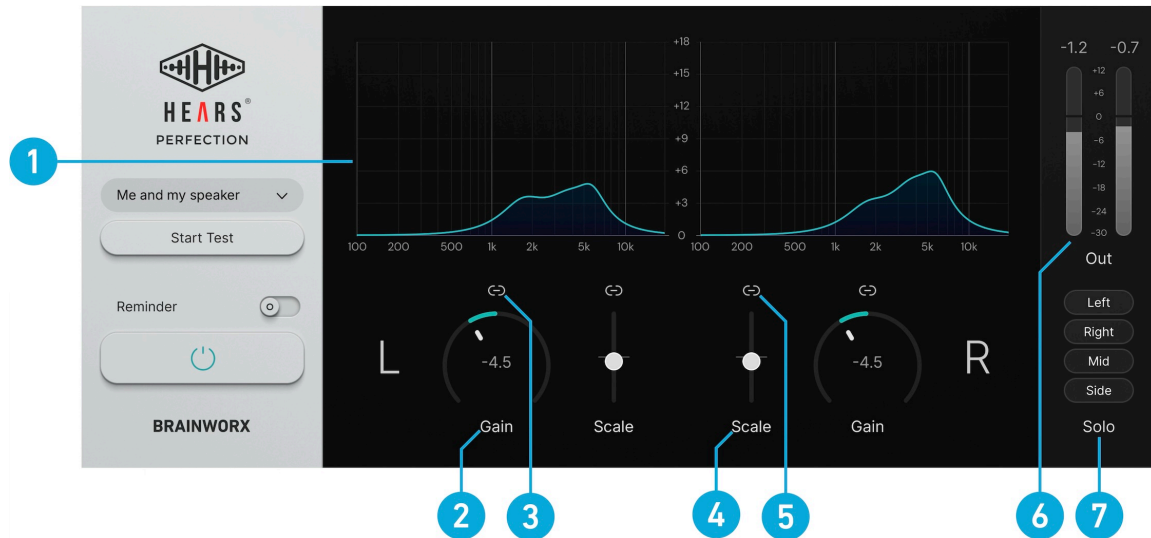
HEARS®
PERFECTION

1

Me and my speaker

Start Test

Reminder

BRAINWORX

+18
+15
+12
+9
+6
+3
0

100 200 500 1k 2k 5k 10k

100 200 500 1k 2k 5k 10k

L

-4.5

Gain

Scale

Scale

-4.5

Gain

R

-1.2 -0.7

+12
+6
0
-6
-12
-18
-24
-30

Out

Left
Right
Mid
Side

Solo

2 3 4 5 6 7